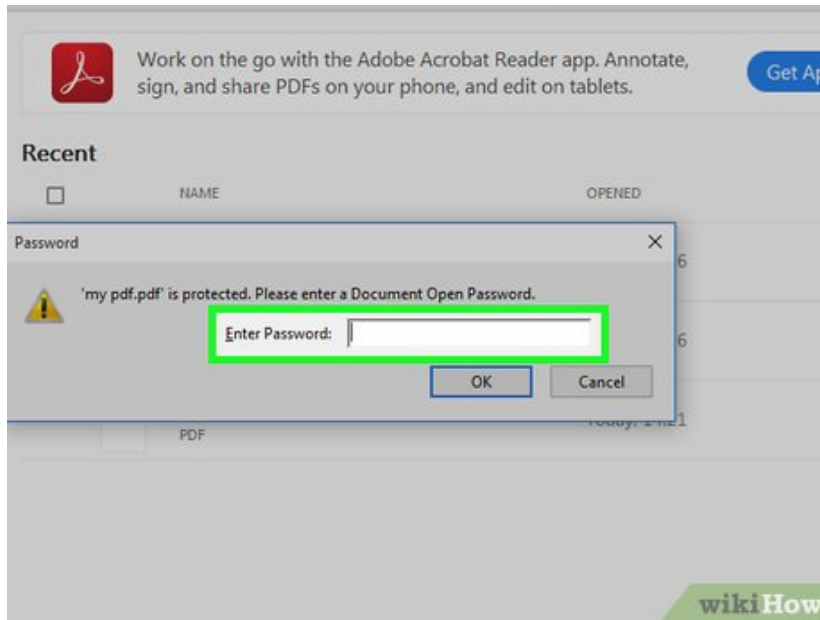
Work on the go with the Adobe Acrobat Reader app. Annotate, sign, and share PDFs on your phone, and edit on tablets.

Get Ap

Recent

NAME

OPENED

Password

'my pdf.pdf' is protected. Please enter a Document Open Password.

Enter Password:

OK

Cancel

6

6

PDF

Today, 1:21

wikiHow